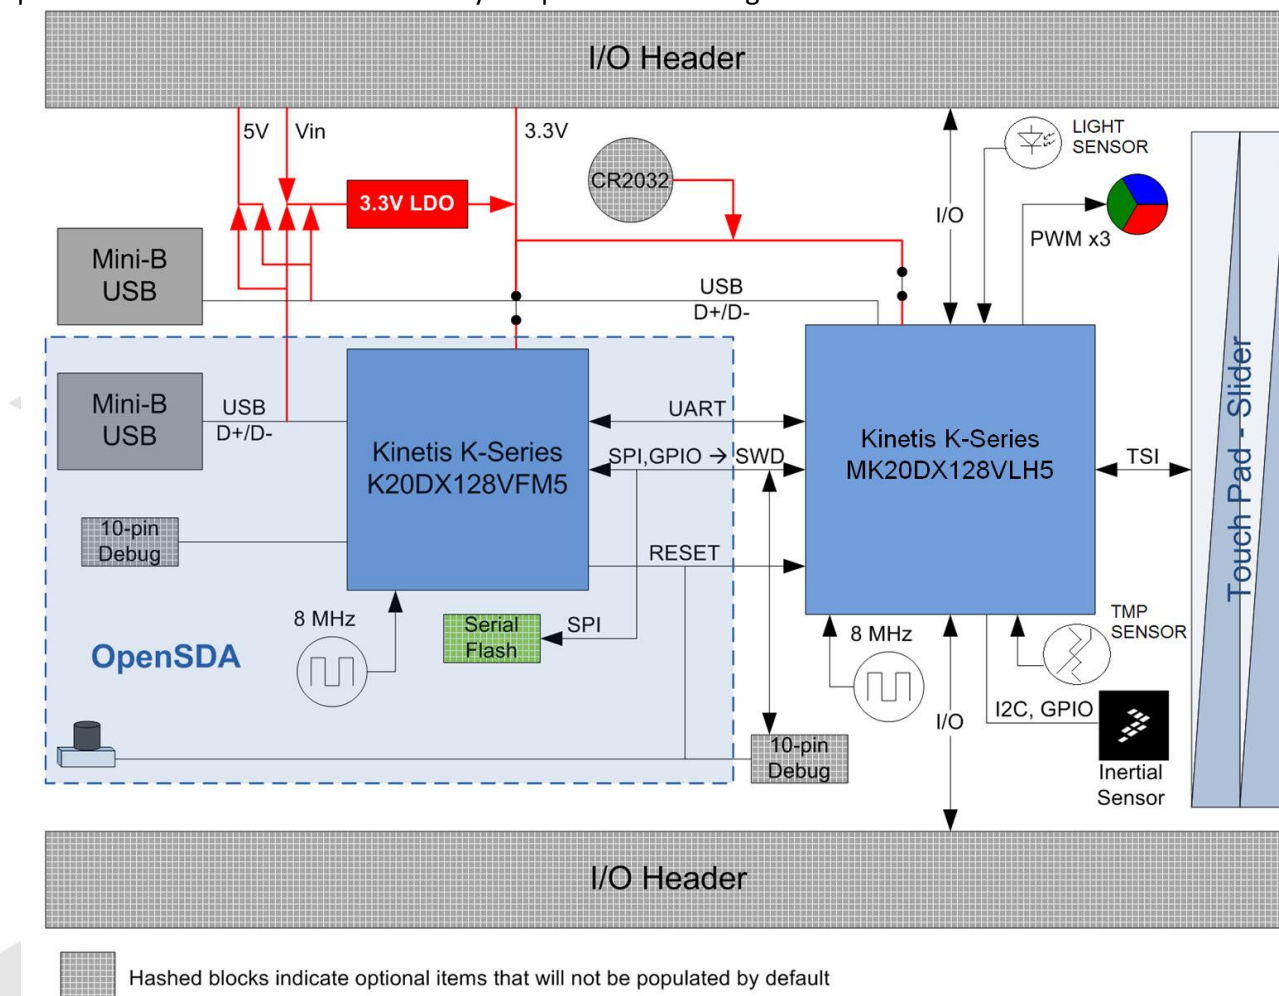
I/O Header

5V Vin

3.3V

CR2032

3.3V LDO

I/O

LIGHT SENSOR

PWM x3

Mini-B USB

USB D+/D-

Mini-B USB

USB D+/D-

Kinetis K-Series K20DX128VFM5

UART

SPI,GPIO → SWD

Kinetis K-Series MK20DX128VLH5

TSI

Touch Pad - Slider

10-pin Debug

RESET

8 MHz

Serial Flash

SPI

OpenSDA

8 MHz

TMP SENSOR

I/O

I2C, GPIO

10-pin Debug

Inertial Sensor

I/O Header

Hashed blocks indicate optional items that will not be populated by default